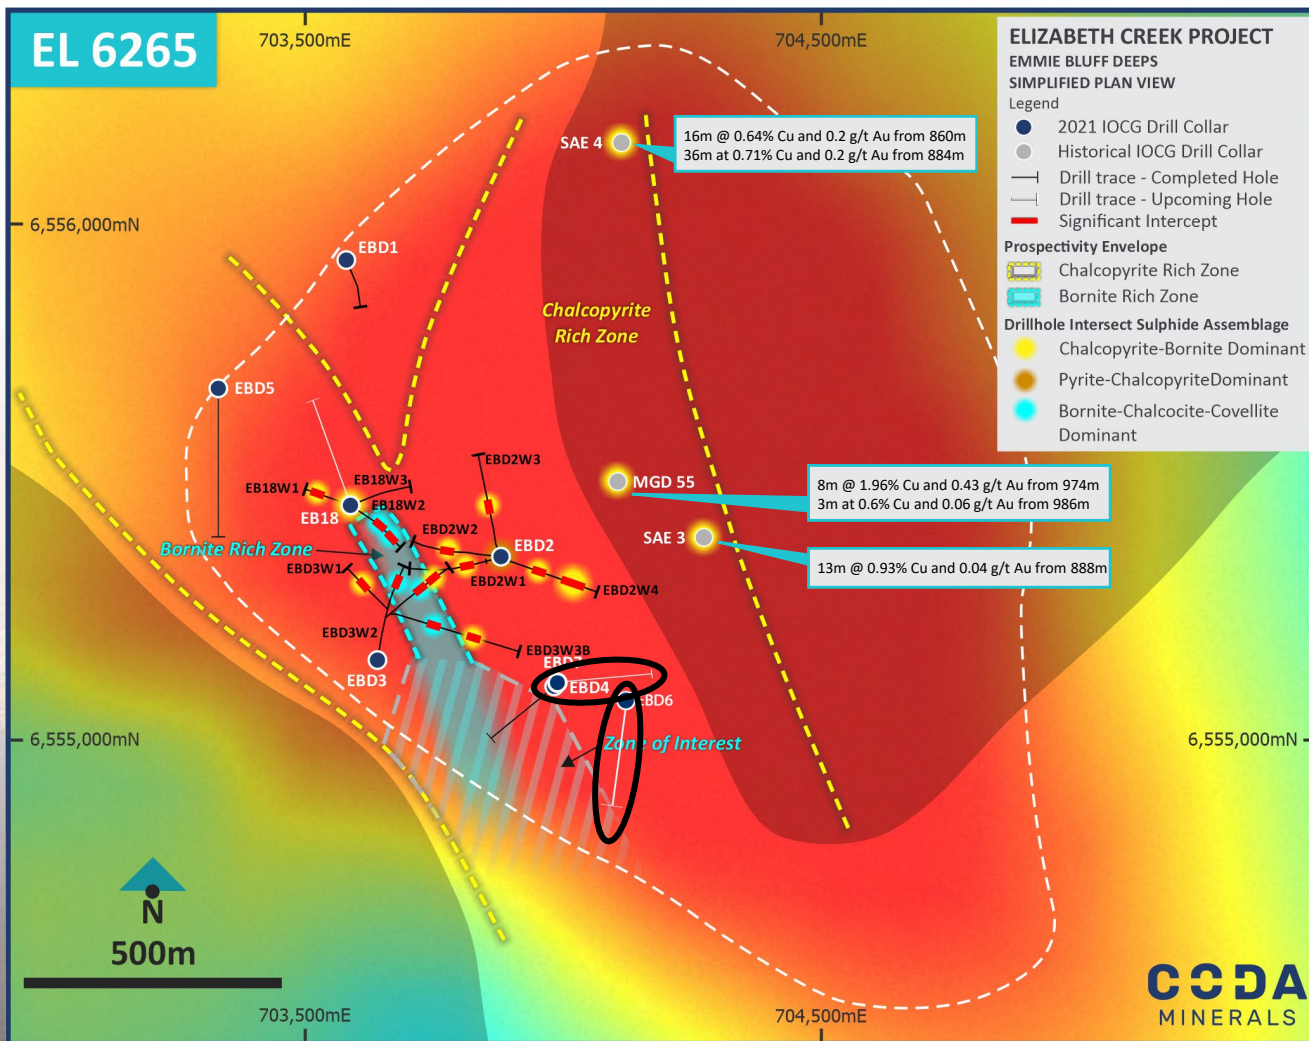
EL 6265

703,500mE

704,500mE

ELIZABETH CREEK PROJECT
EMMIE BLUFF DEEPS
SIMPLIFIED PLAN VIEW
Legend
2021 IOCG Drill Collar
Historical IOCG Drill Collar
Drill trace - Completed Hole
Drill trace - Upcoming Hole
Significant Intercept
Prospectivity Envelope
Chalcopyrite Rich Zone
Bornite Rich Zone
Drillhole Intersect Sulphide Assemblage
Chalcopyrite-Bornite Dominant
Pyrite-ChalcopyriteDominant
Bornite-Chalcocite-Covellite Dominant

SAE 4

16m @ 0.64% Cu and 0.2 g/t Au from 860m
36m at 0.71% Cu and 0.2 g/t Au from 884m

6,556,000mN

EBD1

Chalcopyrite Rich Zone

EBD5

EBD2W3

MGD 55

8m @ 1.96% Cu and 0.43 g/t Au from 974m
3m at 0.6% Cu and 0.06 g/t Au from 986m

EB18W1

EB18W3

EB18W2

EB18

EBD2W2

EBD2

SAE 3

13m @ 0.93% Cu and 0.04 g/t Au from 888m

Bornite Rich Zone

EBD3W1

EBD2W1

EBD2W4

EBD3W2

EBD3W3B

EBD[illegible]

EBD4

EBD6

EBD3

6,555,000mN

Zon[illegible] of Interest

6,555,000mN

N

500m

703,500mE

704,500mE

CODA
MINERALS